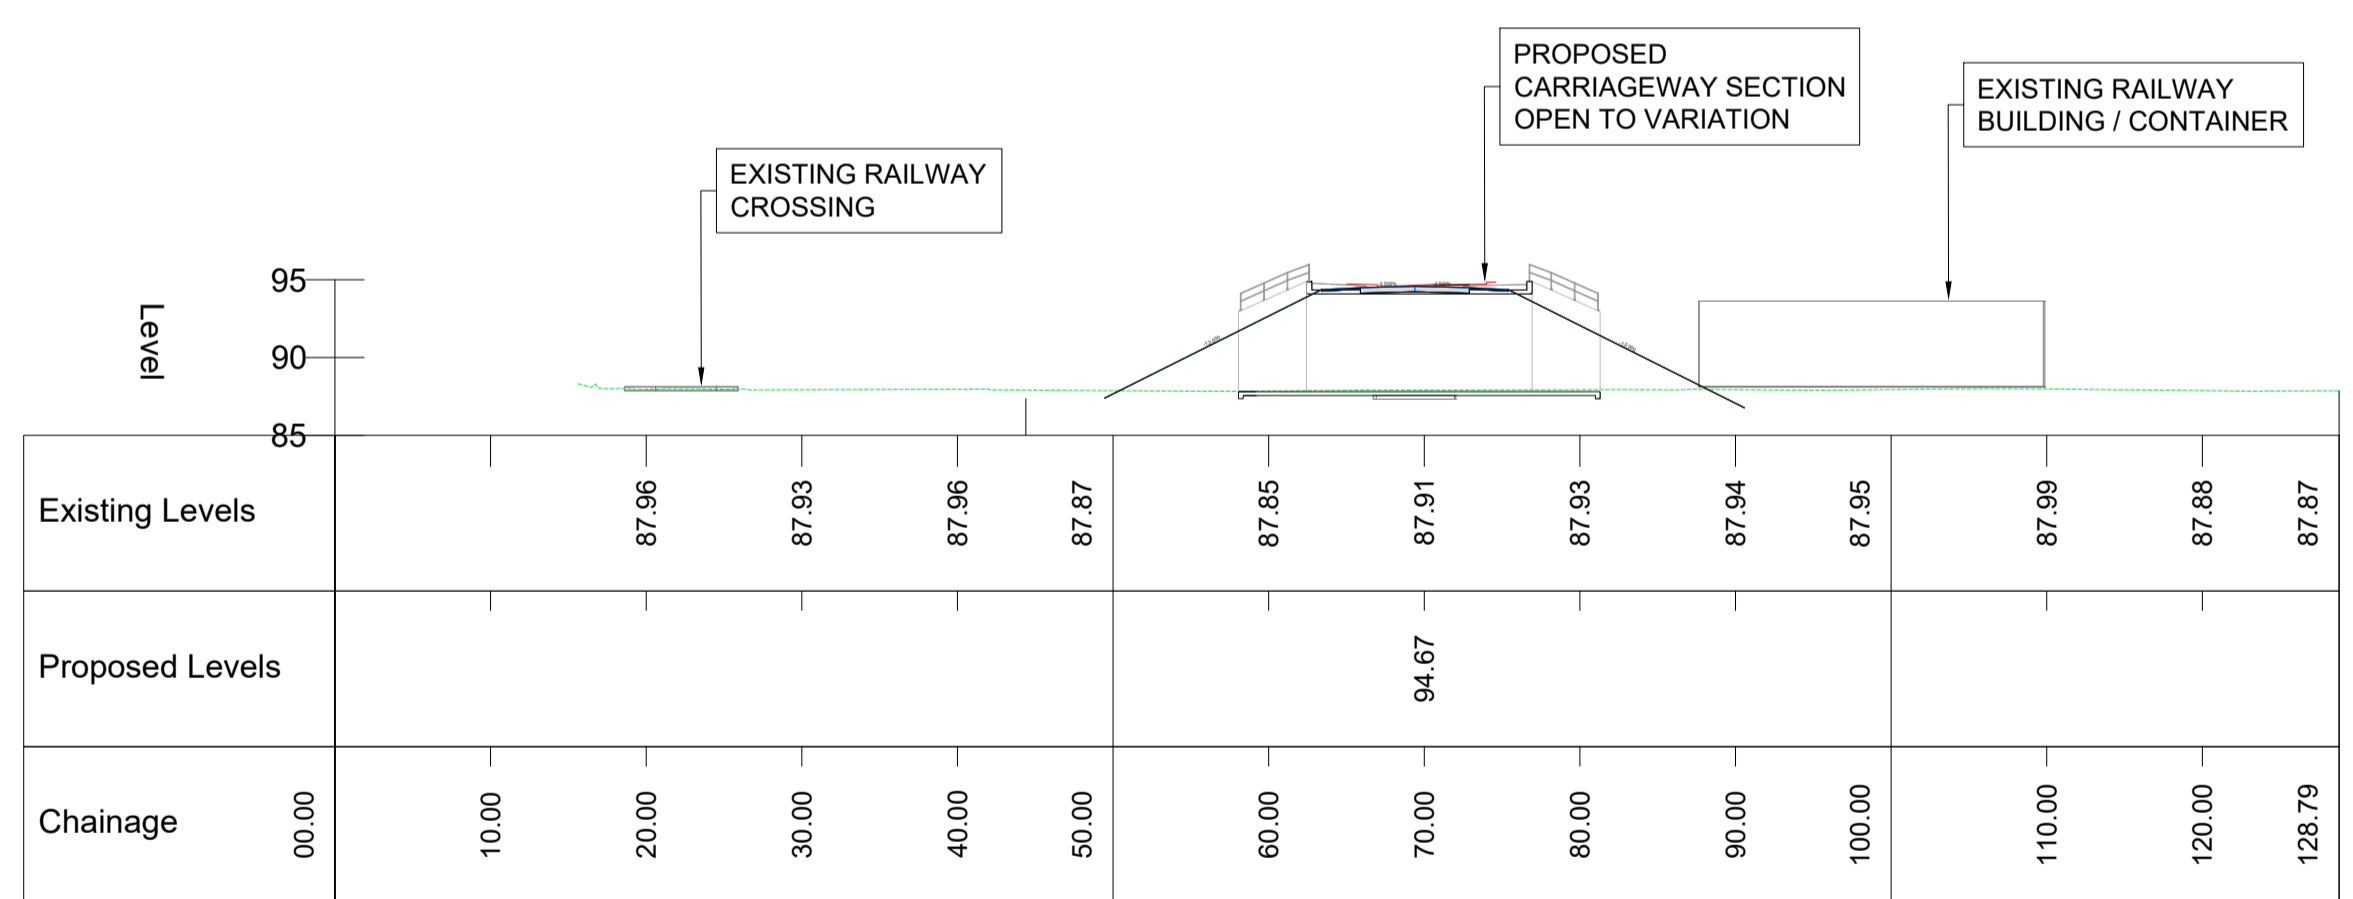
PROPOSED CARRIAGEWAY SECTION OPEN TO VARIATION

EXISTING RAILWAY BUILDING / CONTAINER

EXISTING RAILWAY CROSSING

Level

95

90

85

| | | | | | | | | | | | | | |
|---|---|---|---|---|---|---|---|---|---|---|---|---|---|
| Existing Levels | | | 87.96 | 87.93 | 87.96 | 87.87 | 87.85 | 87.91 | 87.93 | 87.94 | 87.95 | 87.99 | 87.88 | 87.87 |
| Proposed Levels | | | | | | | | 94.67 | | | | | | |
| Chainage | 00.00 | 10.00 | 20.00 | 30.00 | 40.00 | 50.00 | 60.00 | 70.00 | 80.00 | 90.00 | 100.00 | 110.00 | 120.00 | 128.79 |